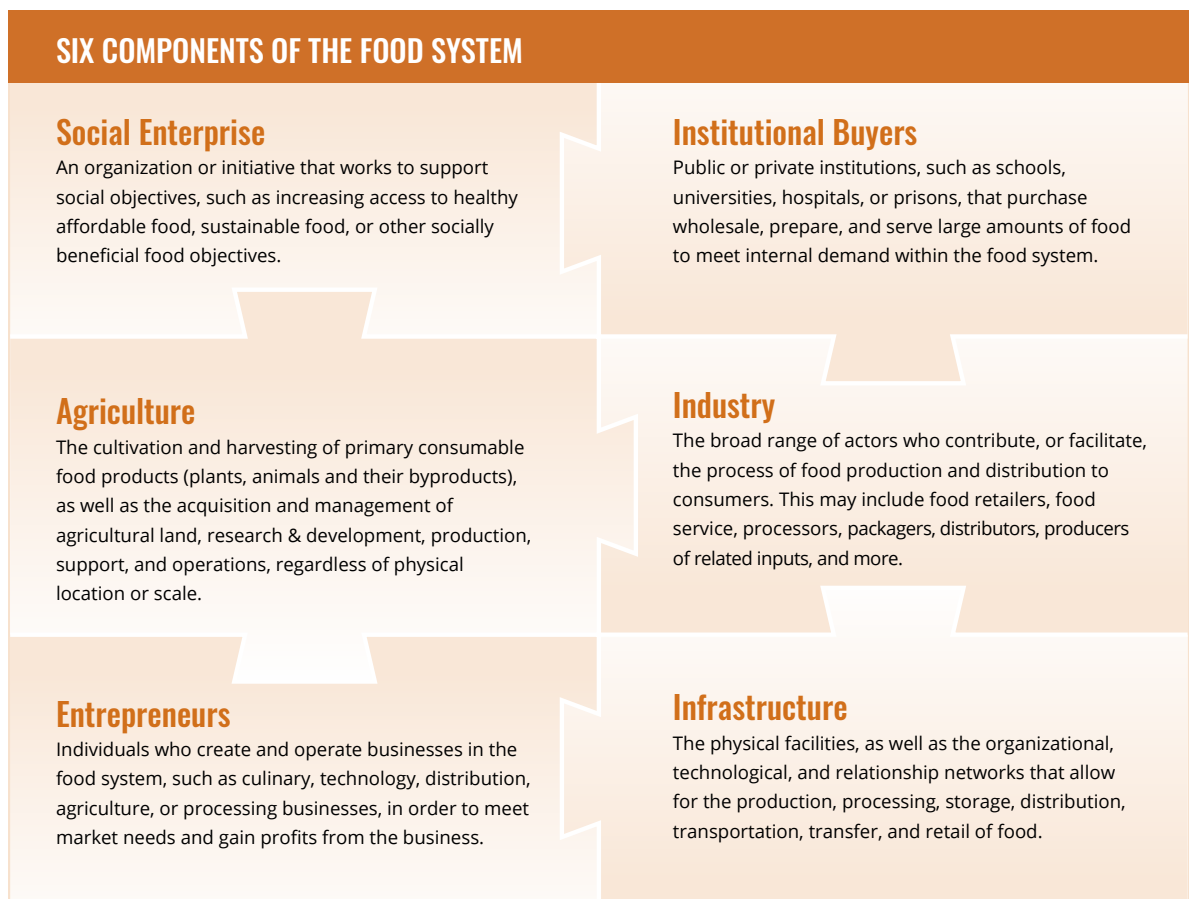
SIX COMPONENTS OF THE FOOD SYSTEM

Social Enterprise
An organization or initiative that works to support social objectives, such as increasing access to healthy affordable food, sustainable food, or other socially beneficial food objectives.

Institutional Buyers
Public or private institutions, such as schools, universities, hospitals, or prisons, that purchase wholesale, prepare, and serve large amounts of food to meet internal demand within the food system.

Agriculture
The cultivation and harvesting of primary consumable food products (plants, animals and their byproducts), as well as the acquisition and management of agricultural land, research & development, production, support, and operations, regardless of physical location or scale.

Industry
The broad range of actors who contribute, or facilitate, the process of food production and distribution to consumers. This may include food retailers, food service, processors, packagers, distributors, producers of related inputs, and more.

Entrepreneurs
Individuals who create and operate businesses in the food system, such as culinary, technology, distribution, agriculture, or processing businesses, in order to meet market needs and gain profits from the business.

Infrastructure
The physical facilities, as well as the organizational, technological, and relationship networks that allow for the production, processing, storage, distribution, transportation, transfer, and retail of food.